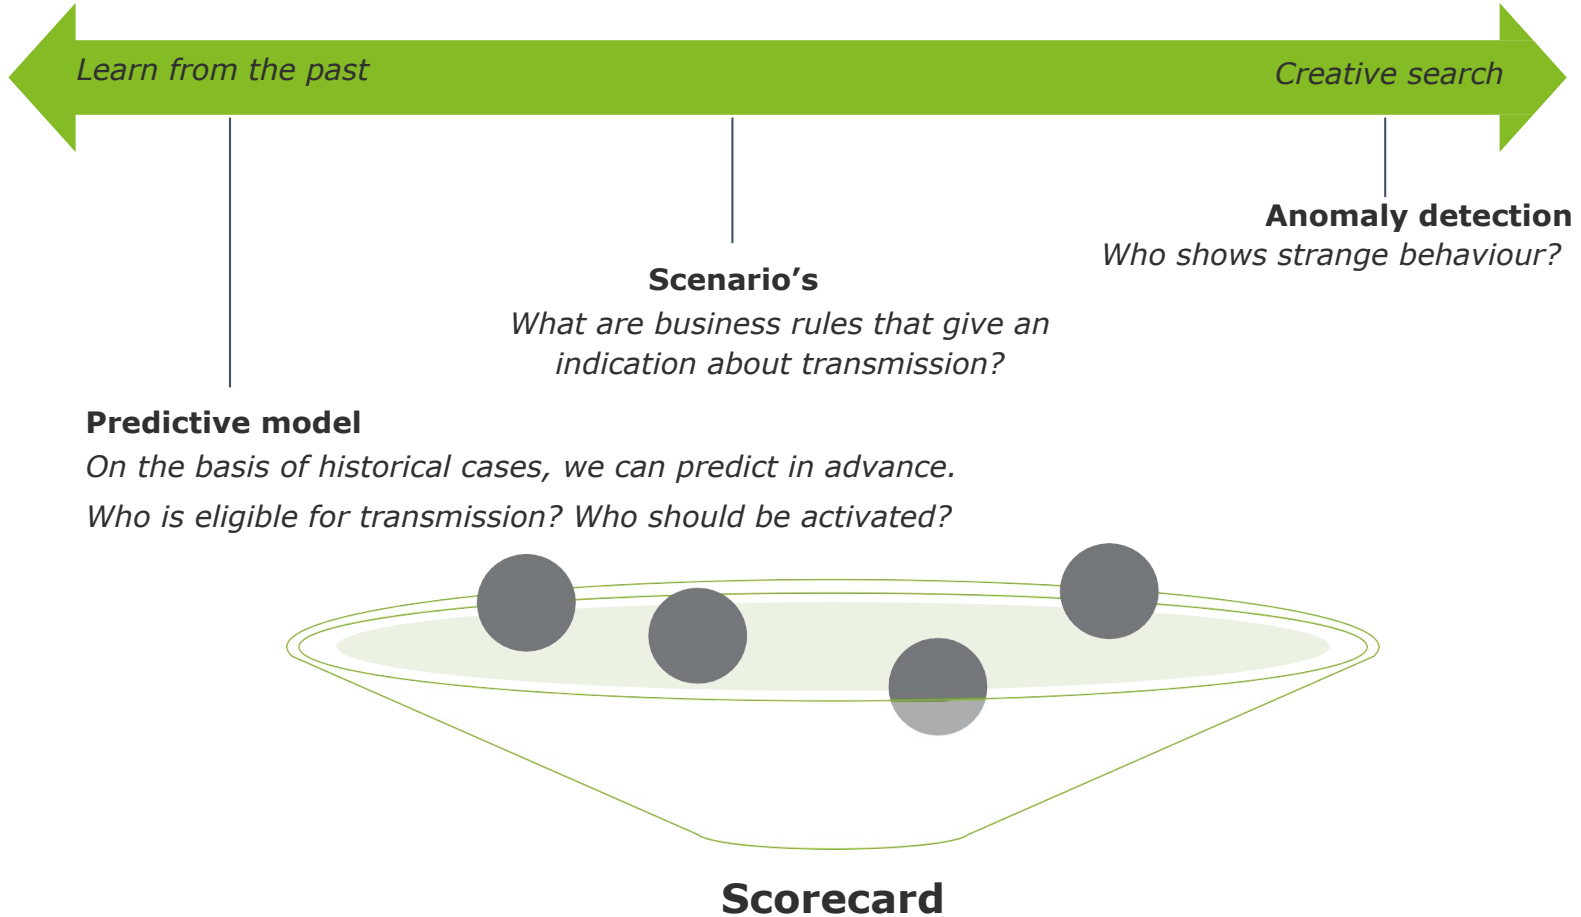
Learn from the past

Creative search

Anomaly detection
Who shows strange behaviour?

Scenario’s
What are business rules that give an indication about transmission?

Predictive model
On the basis of historical cases, we can predict in advance.
Who is eligible for transmission? Who should be activated?

Scorecard